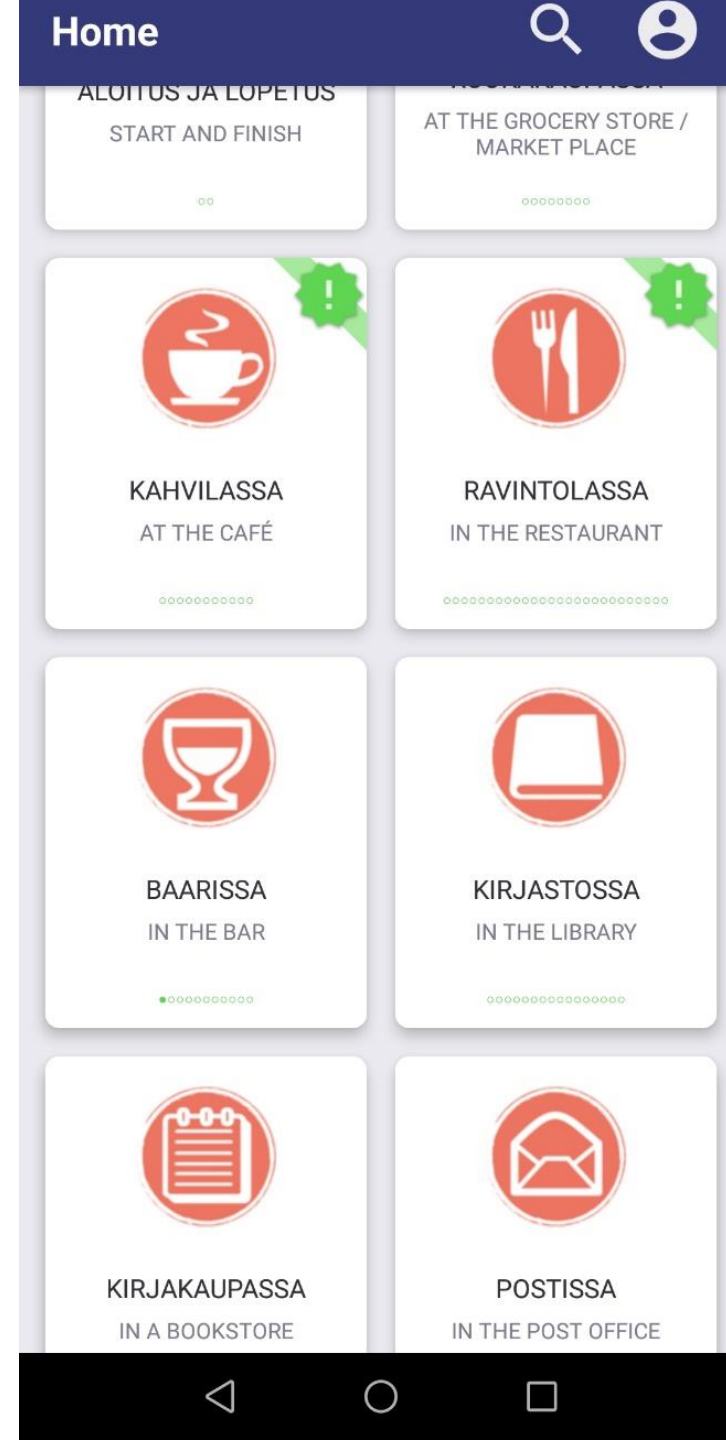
Home

ALOITUS JA LOPETUS
START AND FINISH

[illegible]
AT THE GROCERY STORE / MARKET PLACE

!
KAHVILASSA
AT THE CAFÉ

!
RAVINTOLASSA
IN THE RESTAURANT

BAARISSA
IN THE BAR

KIRJASTOSSA
IN THE LIBRARY

KIRJAKAUPASSA
IN A BOOKSTORE

POSTISSA
IN THE POST OFFICE